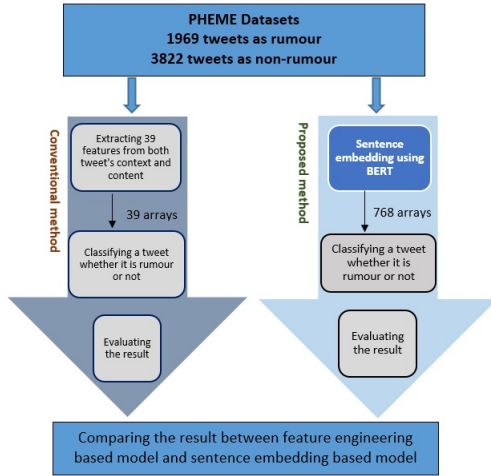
PHEME Datasets
1969 tweets as rumour
3822 tweets as non-rumour

Conventional method

Extracting 39 features from both tweet's context and content

39 arrays

Classifying a tweet whether it is rumour or not

Evaluating the result

Proposed method

Sentence embedding using BERT

768 arrays

Classifying a tweet whether it is rumour or not

Evaluating the result

Comparing the result between feature engineering based model and sentence embedding based model